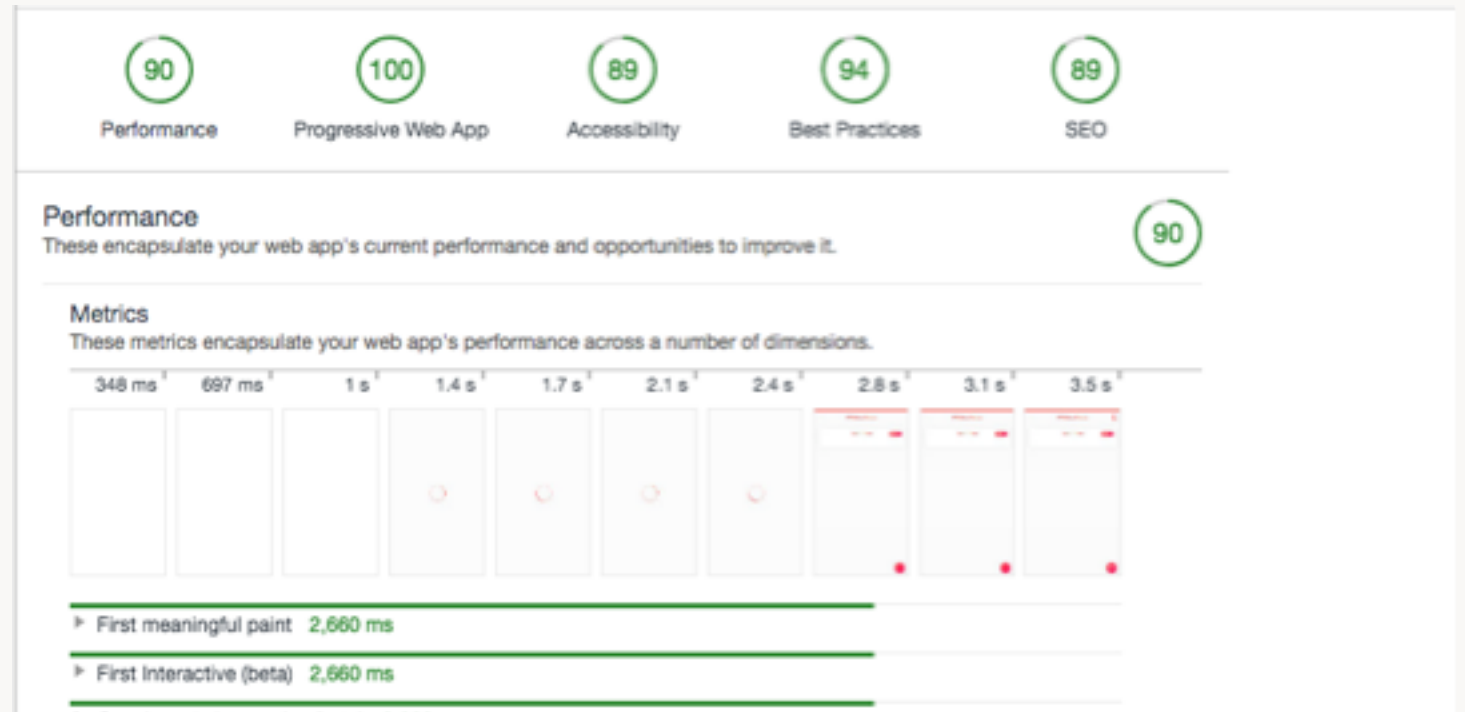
90
Performance

100
Progressive Web App

89
Accessibility

94
Best Practices

89
SEO

Performance
These encapsulate your web app's current performance and opportunities to improve it.

90

Metrics
These metrics encapsulate your web app's performance across a number of dimensions.

348 ms 697 ms 1 s 1.4 s 1.7 s 2.1 s 2.4 s 2.8 s 3.1 s 3.5 s

First meaningful paint 2,660 ms

First Interactive (beta) 2,660 ms